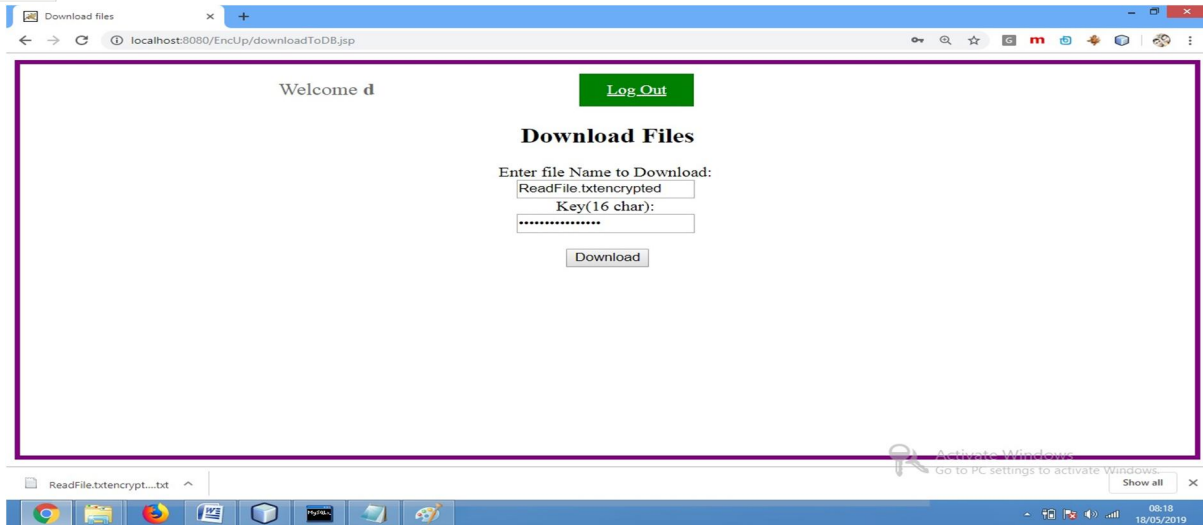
Download files

localhost:8080/EncUp/downloadToDB.jsp

Welcome **d**

Log Out

**Download Files**

Enter file Name to Download:

ReadFile.txtencrypted

Key(16 char):

••••••••••••••••

Download

Activate Windows
Go to PC settings to activate Windows.

ReadFile.txtencrypt....txt

Show all

08:18
18/05/2019